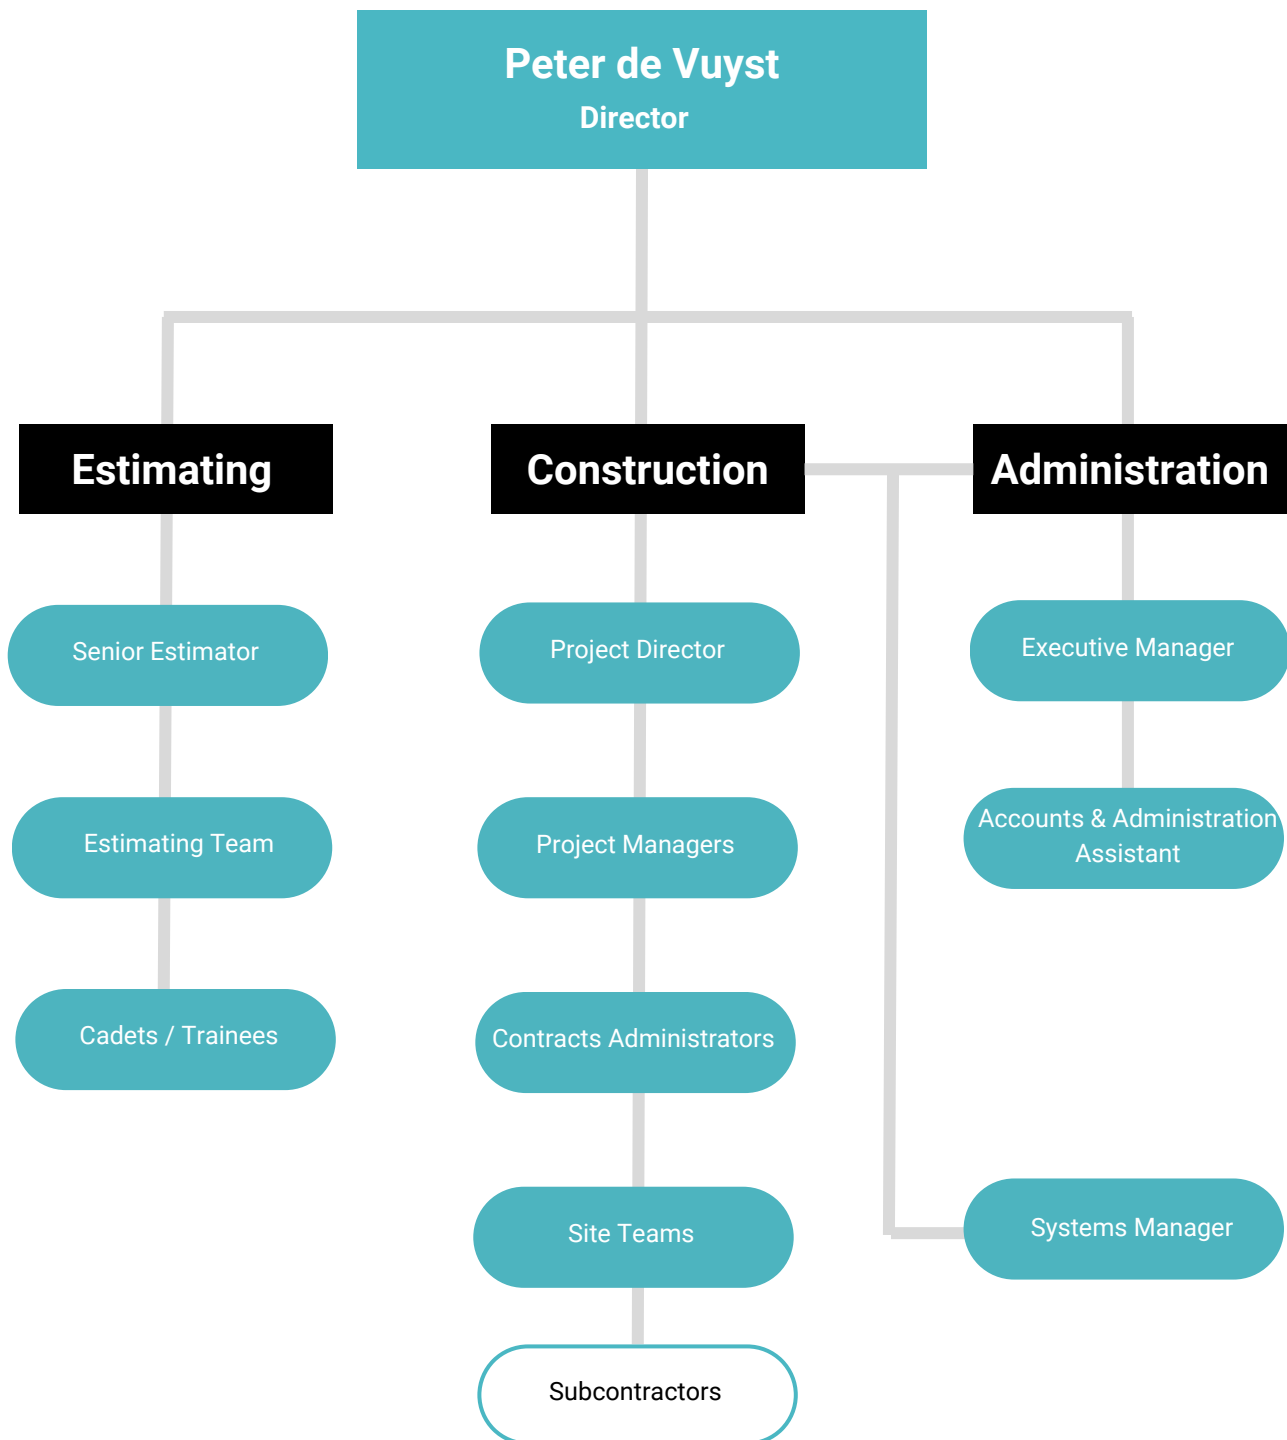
Peter de Vuyst
Director

Estimating

Senior Estimator

Estimating Team

Cadets / Trainees

Construction

Project Director

Project Managers

Contracts Administrators

Site Teams

Subcontractors

Administration

Executive Manager

Accounts & Administration Assistant

Systems Manager